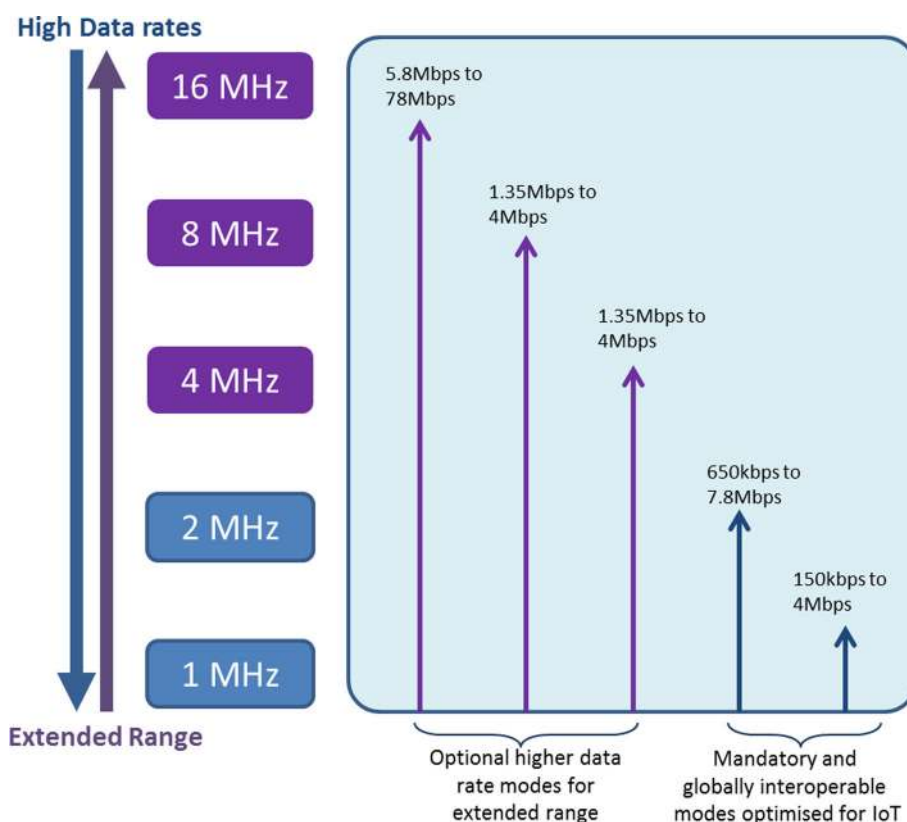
High Data rates

16 MHz

8 MHz

4 MHz

2 MHz

1 MHz

Extended Range

5.8Mbps to 78Mbps

1.35Mbps to 4Mbps

1.35Mbps to 4Mbps

650kbps to 7.8Mbps

150kbps to 4Mbps

Optional higher data rate modes for extended range

Mandatory and globally interoperable modes optimised for IoT